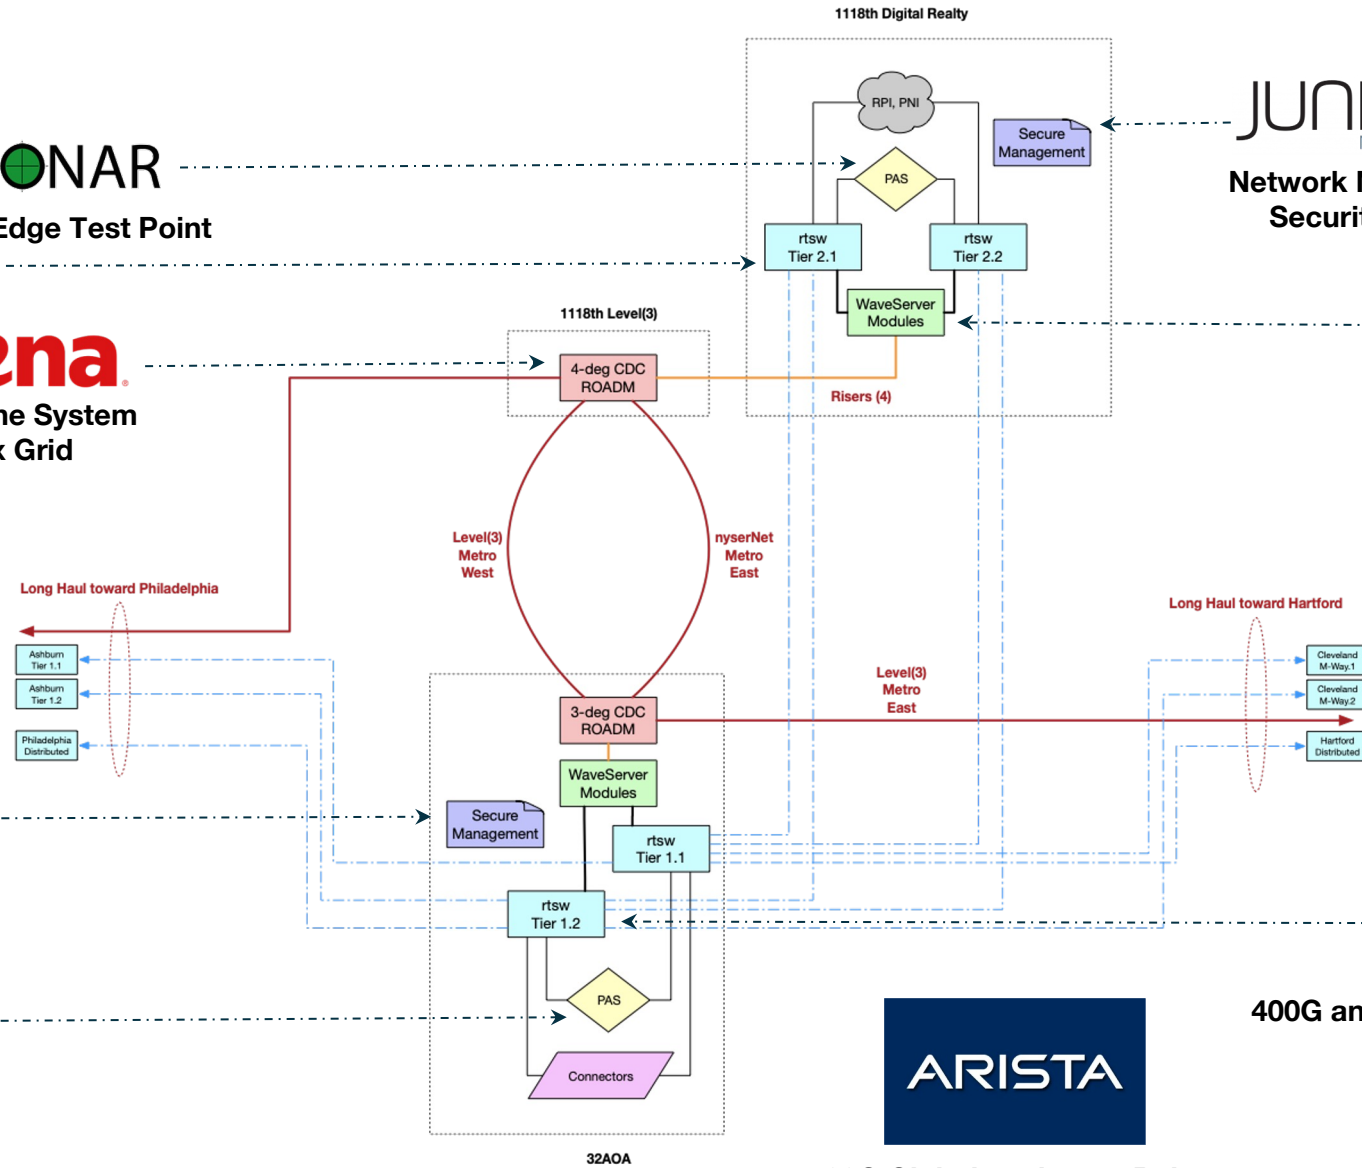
1118th Digital Realty

RPI, PNI

Secure Management

JUN

Network

Securi

ONAR

Edge Test Point

PAS

rtsw Tier 2.1

rtsw Tier 2.2

WaveServer Modules

1118th Level(3)

ena

ne System

Grid

4-deg CDC ROADM

Risers (4)

Level(3) Metro West

nyserNet Metro East

Long Haul toward Philadelphia

Long Haul toward Hartford

Ashburn Tier 1.1

Ashburn Tier 1.2

Philadelphia Distributed

Cleveland M-Way.1

Cleveland M-Way.2

Hartford Distributed

Level(3) Metro East

3-deg CDC ROADM

WaveServer Modules

Secure Management

rtsw Tier 1.1

rtsw Tier 1.2

PAS

Connectors

400G an

ARISTA

32AOA